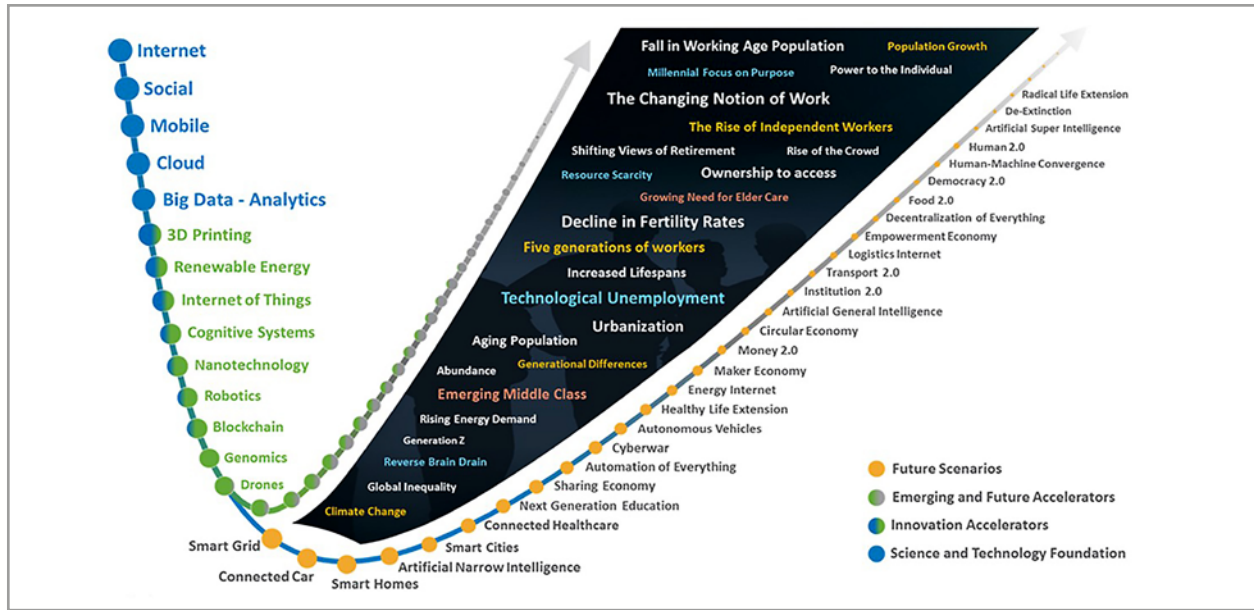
Internet
Social
Mobile
Cloud
Big Data - Analytics
3D Printing
Renewable Energy
Internet of Things
Cognitive Systems
Nanotechnology
Robotics
Blockchain
Genomics
Drones

Fall in Working Age Population
Population Growth
Millennial Focus on Purpose
Power to the Individual
The Changing Notion of Work
The Rise of Independent Workers
Shifting Views of Retirement
Rise of the Crowd
Resource Scarcity
Ownership to access
Growing Need for Elder Care
Decline in Fertility Rates
Five generations of workers
Increased Lifespans
Technological Unemployment
Urbanization
Aging Population
Abundance
Generational Differences
Emerging Middle Class
Rising Energy Demand
Generation Z
Reverse Brain Drain
Global Inequality
Climate Change

Radical Life Extension
De-Extinction
Artificial Super Intelligence
Human 2.0
Human-Machine Convergence
Democracy 2.0
Food 2.0
Decentralization of Everything
Empowerment Economy
Logistics Internet
Transport 2.0
Institution 2.0
Artificial General Intelligence
Circular Economy
Money 2.0
Maker Economy
Energy Internet
Healthy Life Extension
Autonomous Vehicles
Cyberwar
Automation of Everything
Sharing Economy
Next Generation Education
Connected Healthcare
Smart Cities
Artificial Narrow Intelligence
Smart Homes
Connected Car
Smart Grid

Future Scenarios
Emerging and Future Accelerators
Innovation Accelerators
Science and Technology Foundation